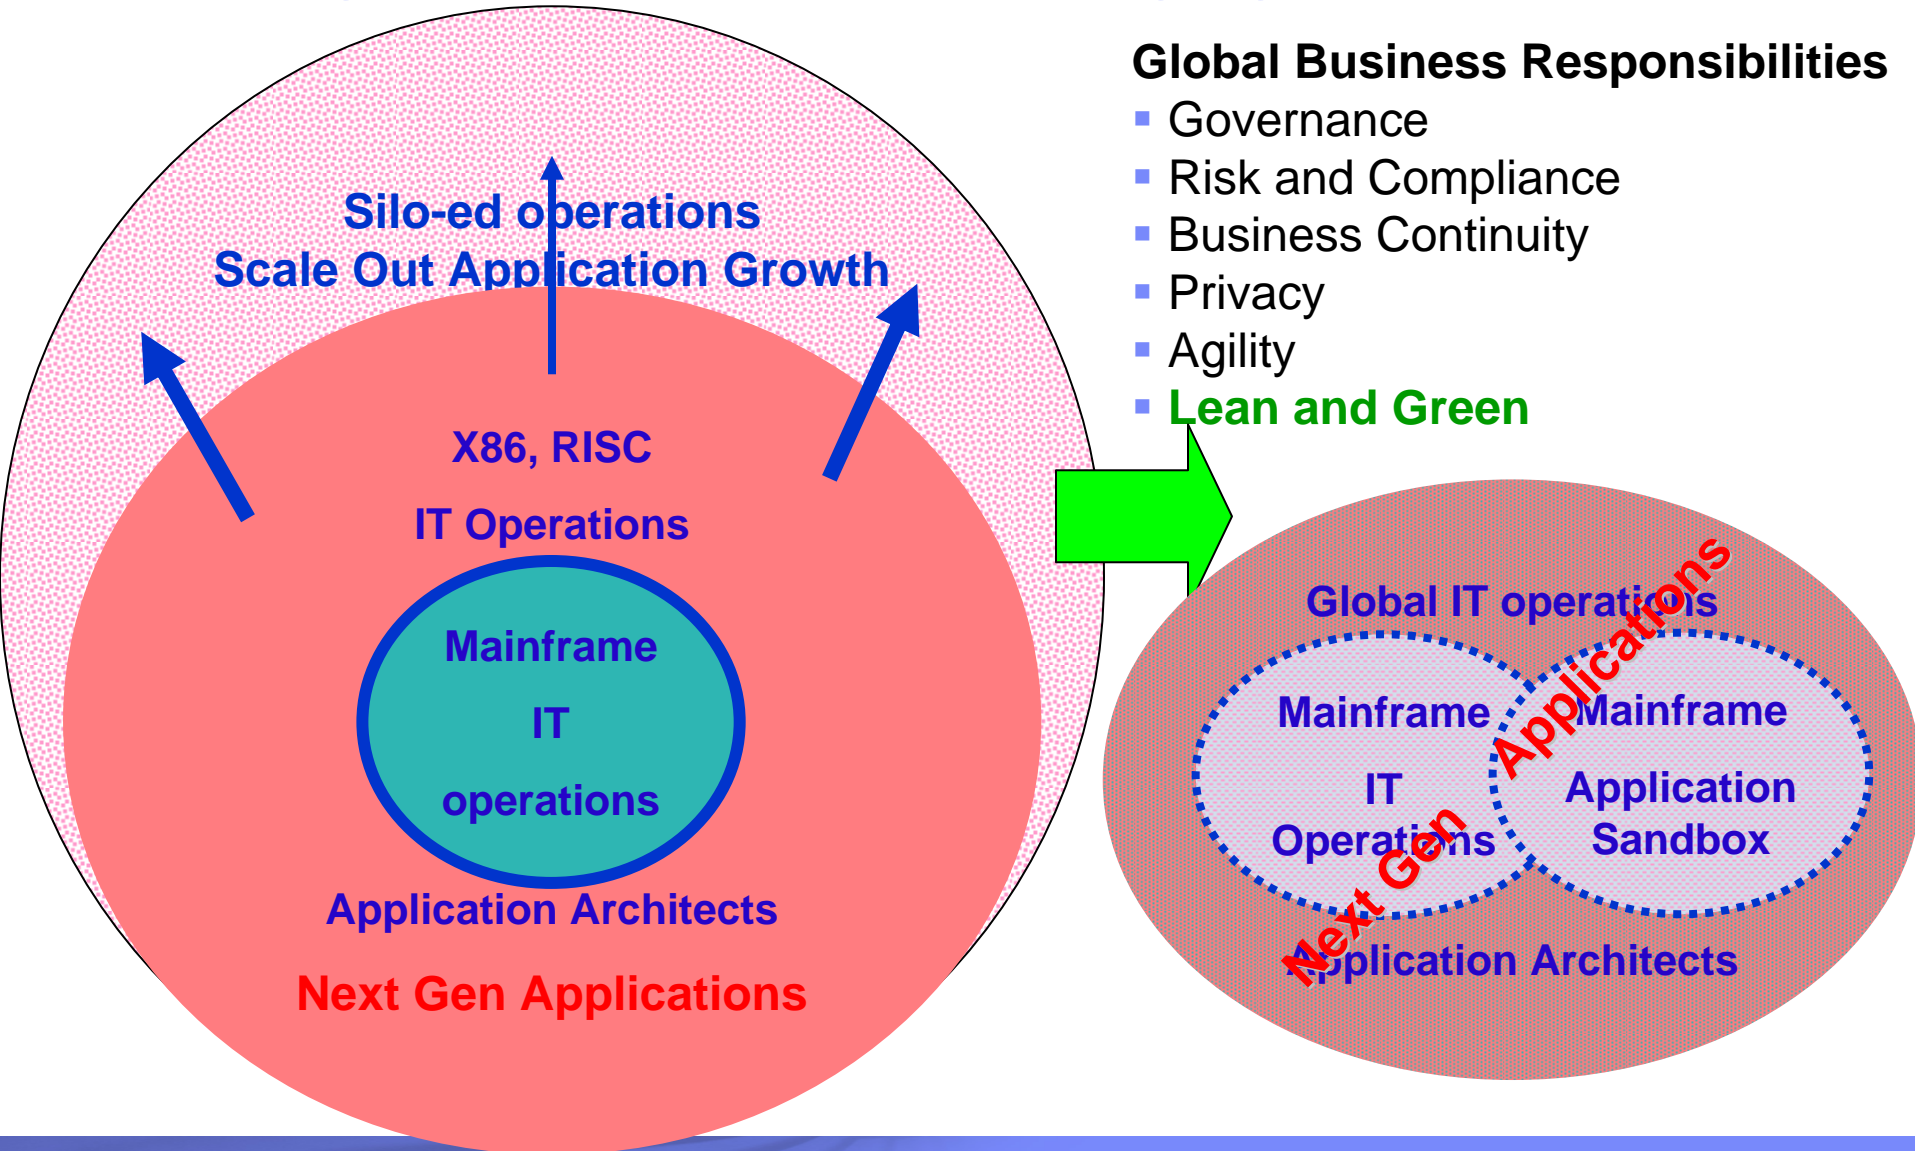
Silo-ed operations
Scale Out Application Growth

X86, RISC

IT Operations

Mainframe
IT
operations

Application Architects

Next Gen Applications

Global Business Responsibilities
- Governance
- Risk and Compliance
- Business Continuity
- Privacy
- Agility
- Lean and Green

Global IT operations

Mainframe
IT
Operations

Mainframe
Application
Sandbox

Next Gen Applications

Application Architects